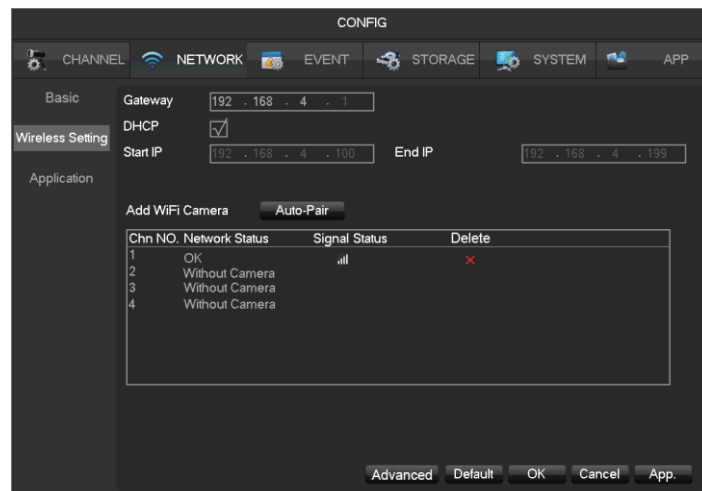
CONFIG

CHANNEL NETWORK EVENT STORAGE SYSTEM APP

Basic
Wireless Setting
Application

Gateway 192 . 168 . 4 . 1
DHCP ☑
Start IP 192 . 168 . 4 . 100 End IP 192 . 168 . 4 . 199

Add WiFi Camera Auto-Pair

| Chn NO. | Network Status | Signal Status | Delete |
|---|---|---|---|
| 1 | OK | | × |
| 2 | Without Camera | | |
| 3 | Without Camera | | |
| 4 | Without Camera | | |

Advanced Default OK Cancel App.